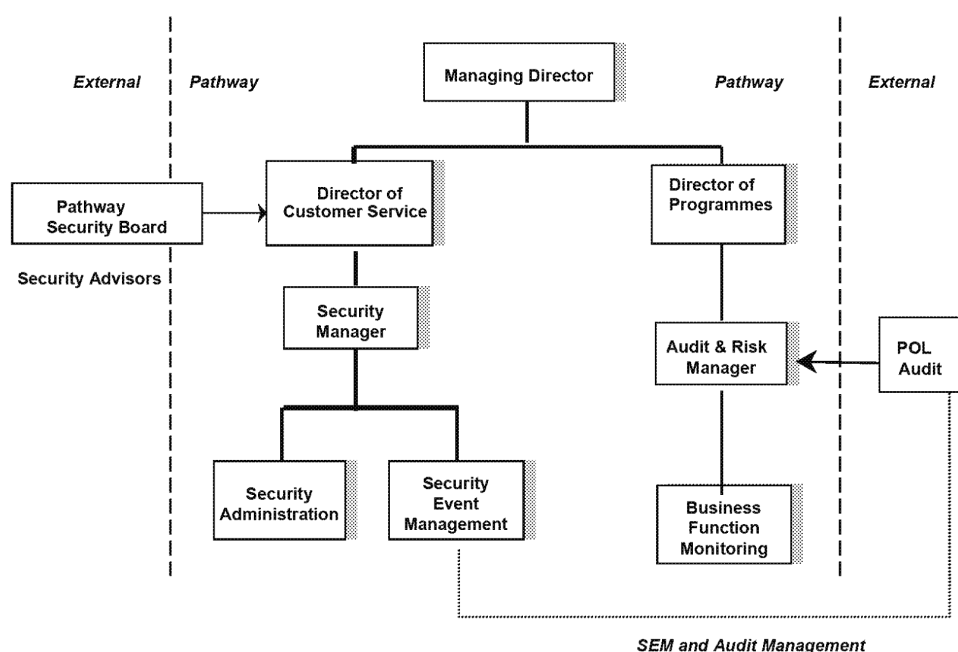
External

Pathway

Managing Director

Pathway

External

Pathway Security Board

Security Advisors

Director of Customer Service

Director of Programmes

Security Manager

Audit & Risk Manager

POL Audit

Security Administration

Security Event Management

Business Function Monitoring

SEM and Audit Management